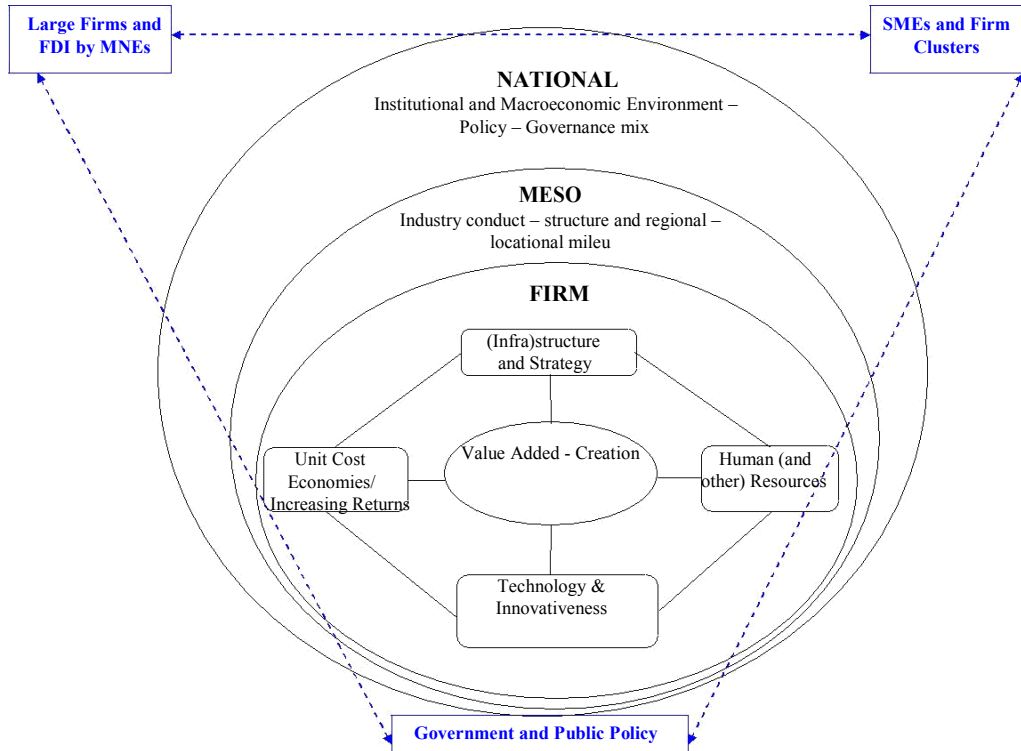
Large Firms and FDI by MNEs

SMEs and Firm Clusters

NATIONAL
Institutional and Macroeconomic Environment – Policy – Governance mix

MESO
Industry conduct – structure and regional – locational mileu

FIRM

(Infra)structure and Strategy

Unit Cost Economies/ Increasing Returns

Value Added - Creation

Human (and other) Resources

Technology & Innovativeness

Government and Public Policy